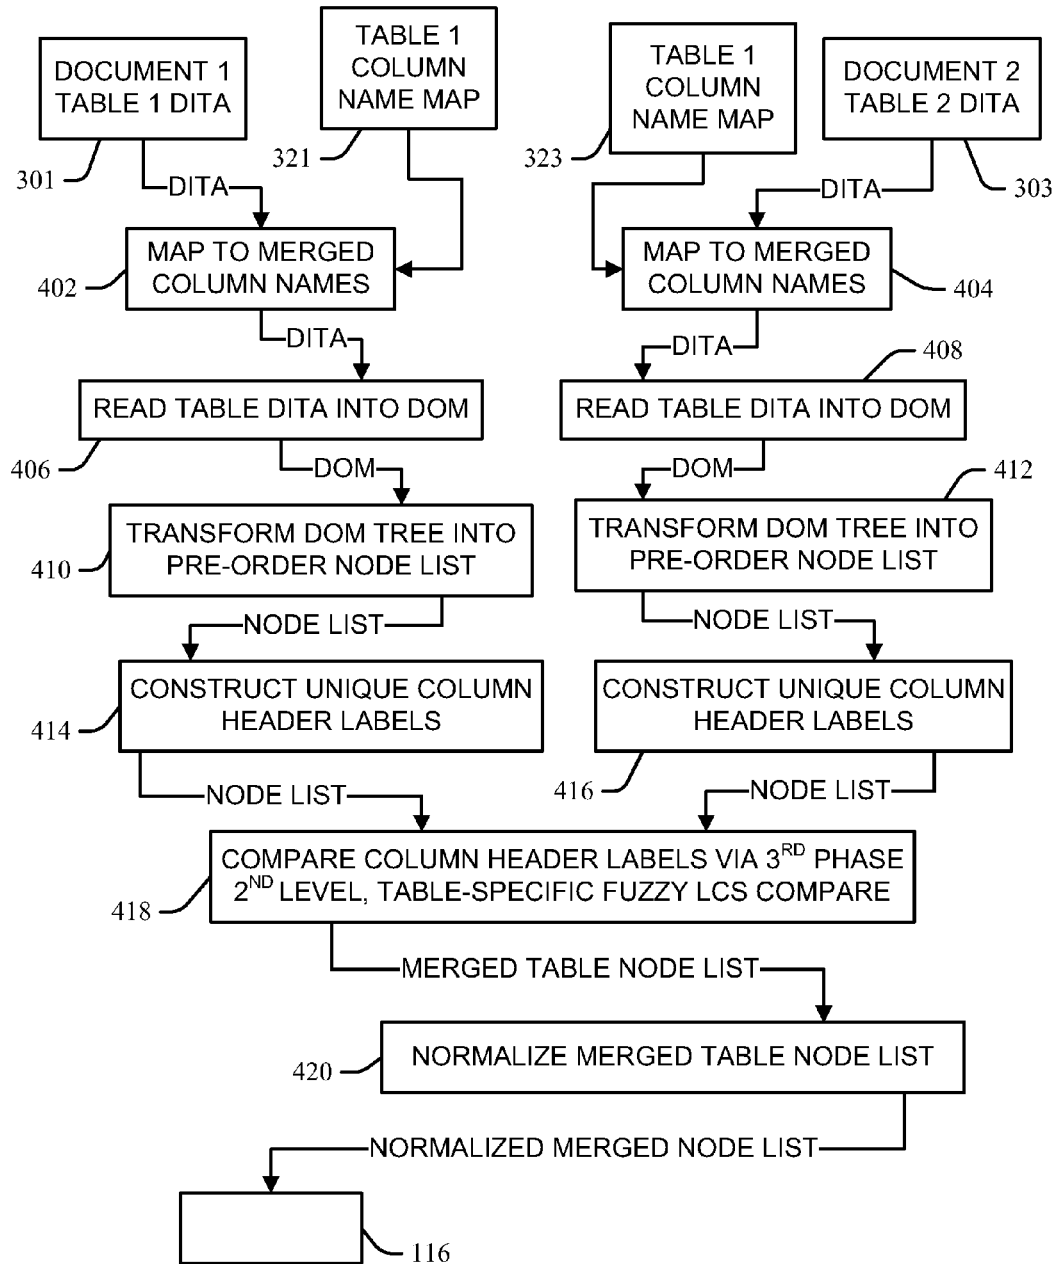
DOCUMENT 1 TABLE 1 DITA

TABLE 1 COLUMN NAME MAP

TABLE 1 COLUMN NAME MAP

DOCUMENT 2 TABLE 2 DITA

301

321

323

303

DITA

DITA

MAP TO MERGED COLUMN NAMES

MAP TO MERGED COLUMN NAMES

402

404

DITA

DITA

408

READ TABLE DITA INTO DOM

READ TABLE DITA INTO DOM

406

DOM

DOM

412

TRANSFORM DOM TREE INTO PRE-ORDER NODE LIST

TRANSFORM DOM TREE INTO PRE-ORDER NODE LIST

410

NODE LIST

NODE LIST

CONSTRUCT UNIQUE COLUMN HEADER LABELS

CONSTRUCT UNIQUE COLUMN HEADER LABELS

414

416

NODE LIST

NODE LIST

COMPARE COLUMN HEADER LABELS VIA 3$^{RD}$ PHASE 2$^{ND}$ LEVEL, TABLE-SPECIFIC FUZZY LCS COMPARE

418

MERGED TABLE NODE LIST

NORMALIZE MERGED TABLE NODE LIST

420

NORMALIZED MERGED NODE LIST

116